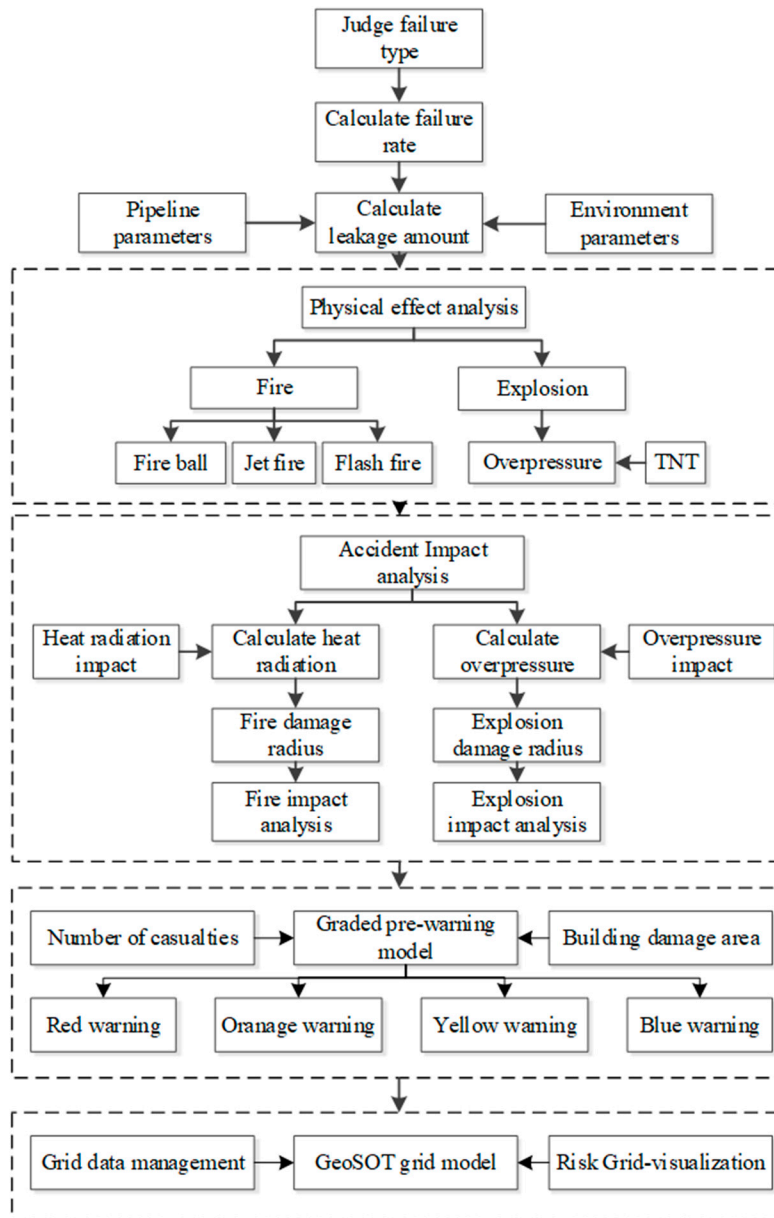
Judge failure type

Calculate failure rate

Pipeline parameters

Calculate leakage amount

Environment parameters

Physical effect analysis

Fire

Explosion

Fire ball

Jet fire

Flash fire

Overpressure

TNT

Accident Impact analysis

Heat radiation impact

Calculate heat radiation

Calculate overpressure

Overpressure impact

Fire damage radius

Explosion damage radius

Fire impact analysis

Explosion impact analysis

Number of casualties

Graded pre-warning model

Building damage area

Red warning

Oranage warning

Yellow warning

Blue warning

Grid data management

GeoSOT grid model

Risk Grid-visualization